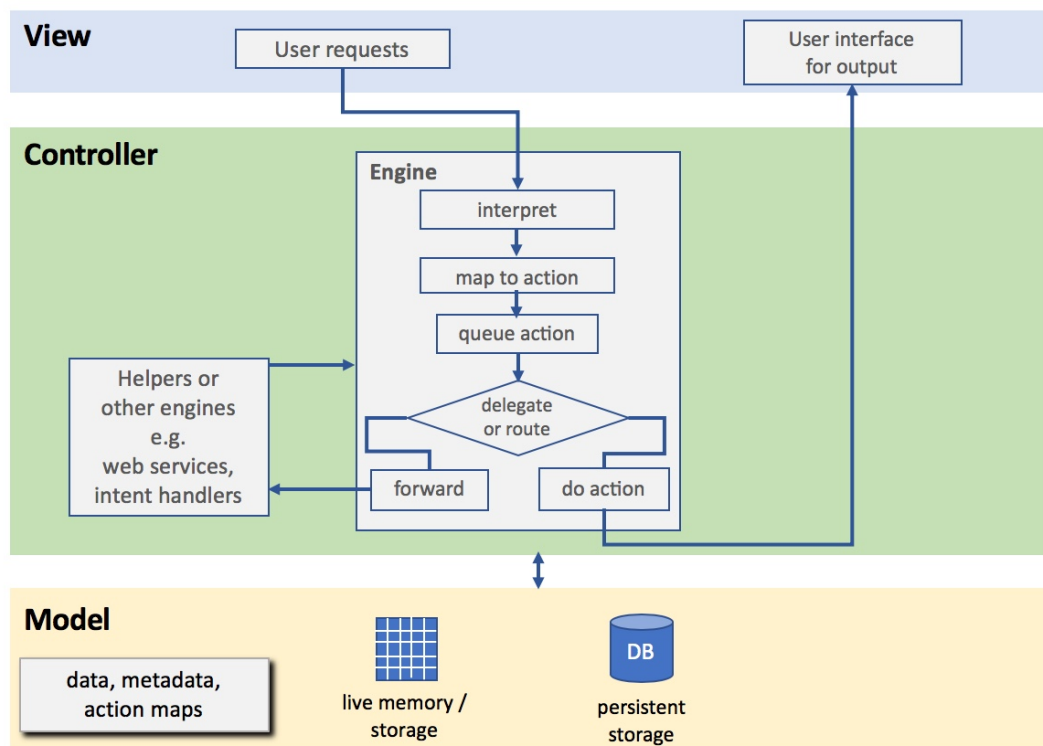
View

User requests

User interface for output

Controller

Engine

interpret

map to action

queue action

delegate or route

Helpers or other engines e.g. web services, intent handlers

forward

do action

Model

data, metadata, action maps

live memory / storage

DB

persistent storage